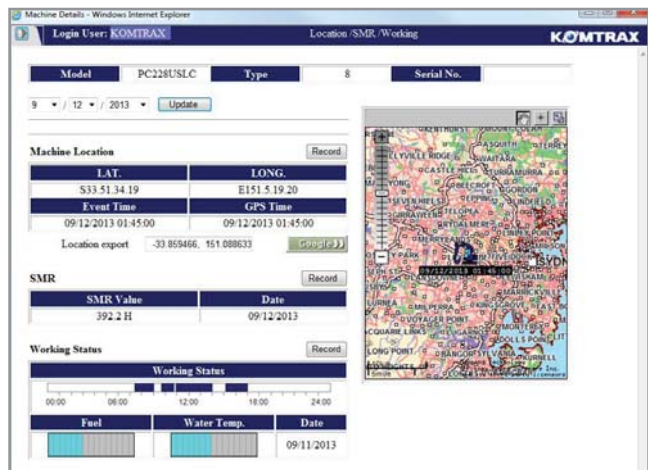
Machine Details - Windows Internet Explorer

Login User: KOMTRAX

Location /SMR /Working

KOMTRAX

| Model | PC228USLC | Type | 8 | Serial No. | |
|---|---|---|---|---|---|

9 ▾ / 12 ▾ / 2013 ▾ Update

Machine Location

Record

| LAT. | LONG. |
|---|---|
| S33.51.34.19 | E151.5.19.20 |
| Event Time | GPS Time |
| 09/12/2013 01:45:00 | 09/12/2013 01:45:00 |

Location export -33.859466, 151.088633 Google

SMR

Record

| SMR Value | Date |
|---|---|
| 392.2 H | 09/12/2013 |

Working Status

Record

Working Status

00:00 06:00 12:00 18:00 24:00

| Fuel | Water Temp. | Date |
|---|---|---|
| | | 09/11/2013 |

GREENTHORST ASQUITH WAITARA TURRAMURRA GORDON SEVEN HILLS EPPING LINDFIELD TELOPEA GRANVILLE SYDNEY 09/12/2013 01:45:00 YAGOONA MARRICKVILLE BANKSTOWN HURSTVILLE SQUARE LINKS LONG POINT SYLVANIA KURNELL DOLLS POINT MONTEREY PANGOR